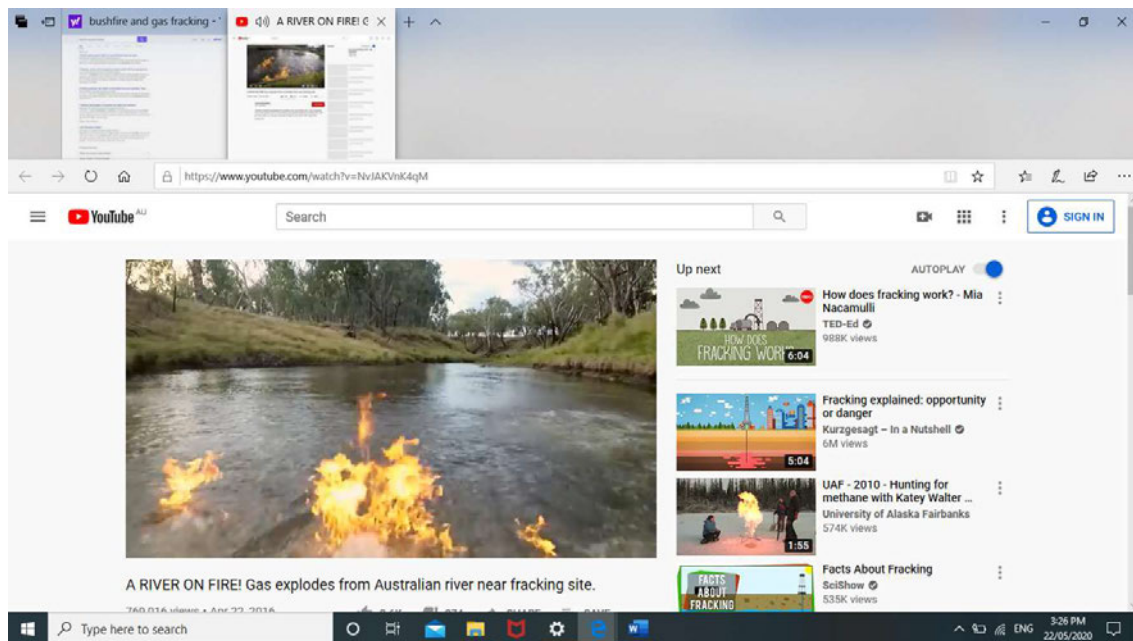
bushfire and gas fracking - 

A RIVER ON FIRE! G

https://www.youtube.com/watch?v=NvJAKVnK4qM

YouTube AU

Search

SIGN IN

Up next

AUTOPLAY

HOW DOES FRACKING WORK? 6:04

How does fracking work? - Mia Nacamulli

TED-Ed

988K views

5:04

Fracking explained: opportunity or danger

Kurzgesagt – In a Nutshell

6M views

1:55

UAF - 2010 - Hunting for methane with Katey Walter ...

University of Alaska Fairbanks

574K views

FACTS ABOUT FRACKING

Facts About Fracking

SciShow

535K views

A RIVER ON FIRE! Gas explodes from Australian river near fracking site.

760,016 views • Apr 22, 2016 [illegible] SHARE SAVE

Type here to search

ENG 3:26 PM 22/05/2020